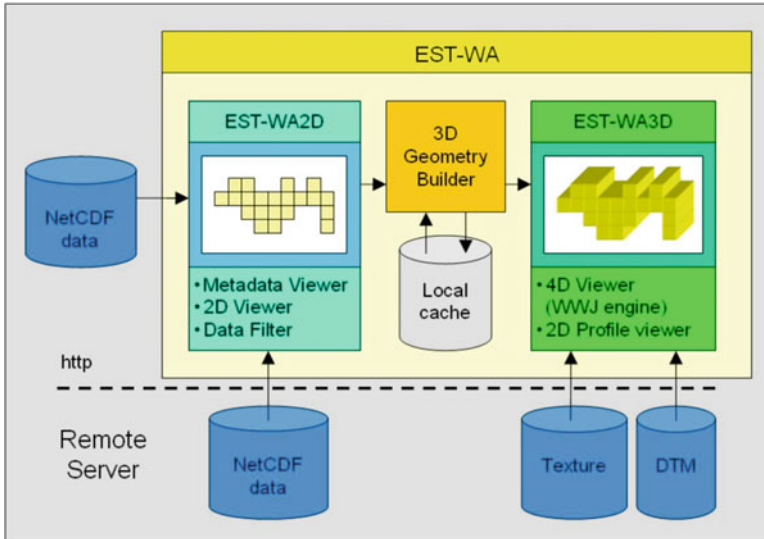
EST-WA

NetCDF data

EST-WA2D

• Metadata Viewer
• 2D Viewer
• Data Filter

3D Geometry Builder

Local cache

EST-WA3D

• 4D Viewer (WWJ engine)
• 2D Profile viewer

http

Remote Server

NetCDF data

Texture

DTM